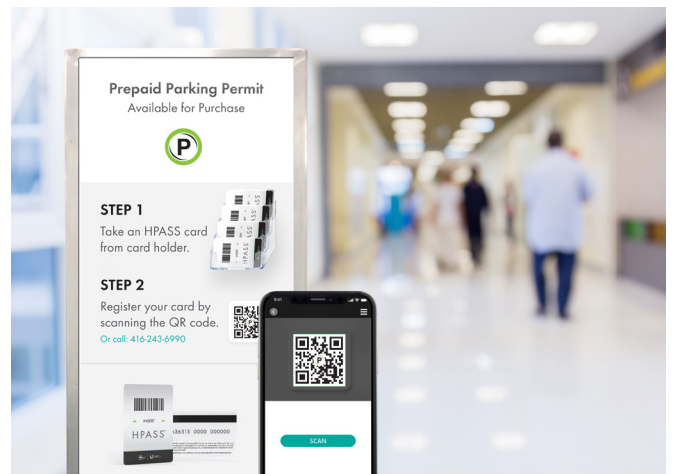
Prepaid Parking Permit
Available for Purchase

P

STEP 1
Take an HPASS card from card holder.

STEP 2
Register your card by scanning the QR code.
Or call: 416-243-6990

HPASS

36515 0000 000000

9:41

SCAN